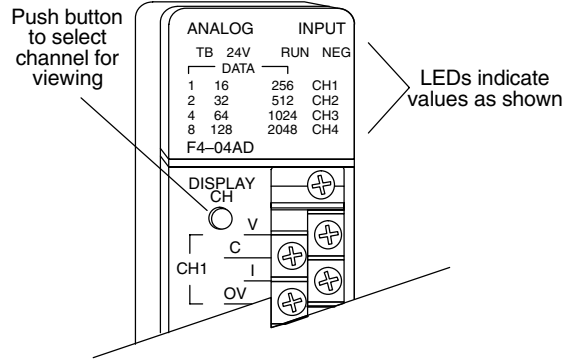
Push button to select channel for viewing

ANALOG INPUT

TB 24V RUN NEG

DATA

| | | | |
|---|---|---|---|
| 1 | 16 | 256 | CH1 |
| 2 | 32 | 512 | CH2 |
| 4 | 64 | 1024 | CH3 |
| 8 | 128 | 2048 | CH4 |

F4–04AD

LEDs indicate values as shown

DISPLAY CH

V

C

CH1

I

OV